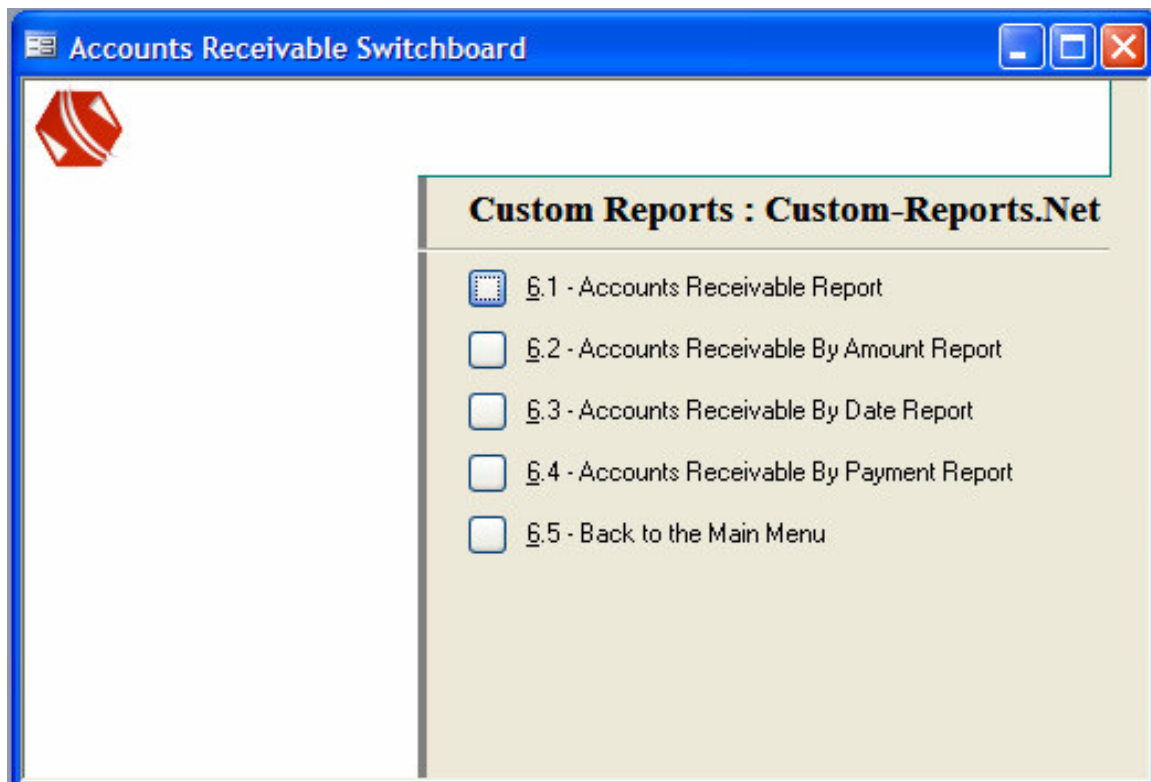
Accounts Receivable Switchboard

Custom Reports : Custom-Reports.Net

6.1 - Accounts Receivable Report

6.2 - Accounts Receivable By Amount Report

6.3 - Accounts Receivable By Date Report

6.4 - Accounts Receivable By Payment Report

6.5 - Back to the Main Menu